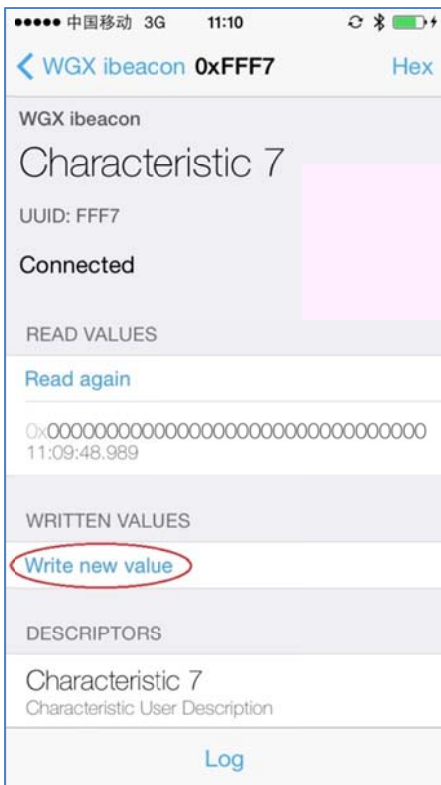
●●●●● 中国移动 3G 11:10

< WGX ibeacon 0xFFF7 Hex

WGX ibeacon

Characteristic 7

UUID: FFF7

Connected

READ VALUES

Read again

0x0000000000000000000000000000000
11:09:48.989

WRITTEN VALUES

Write new value

DESCRIPTORS

Characteristic 7
Characteristic User Description

Log